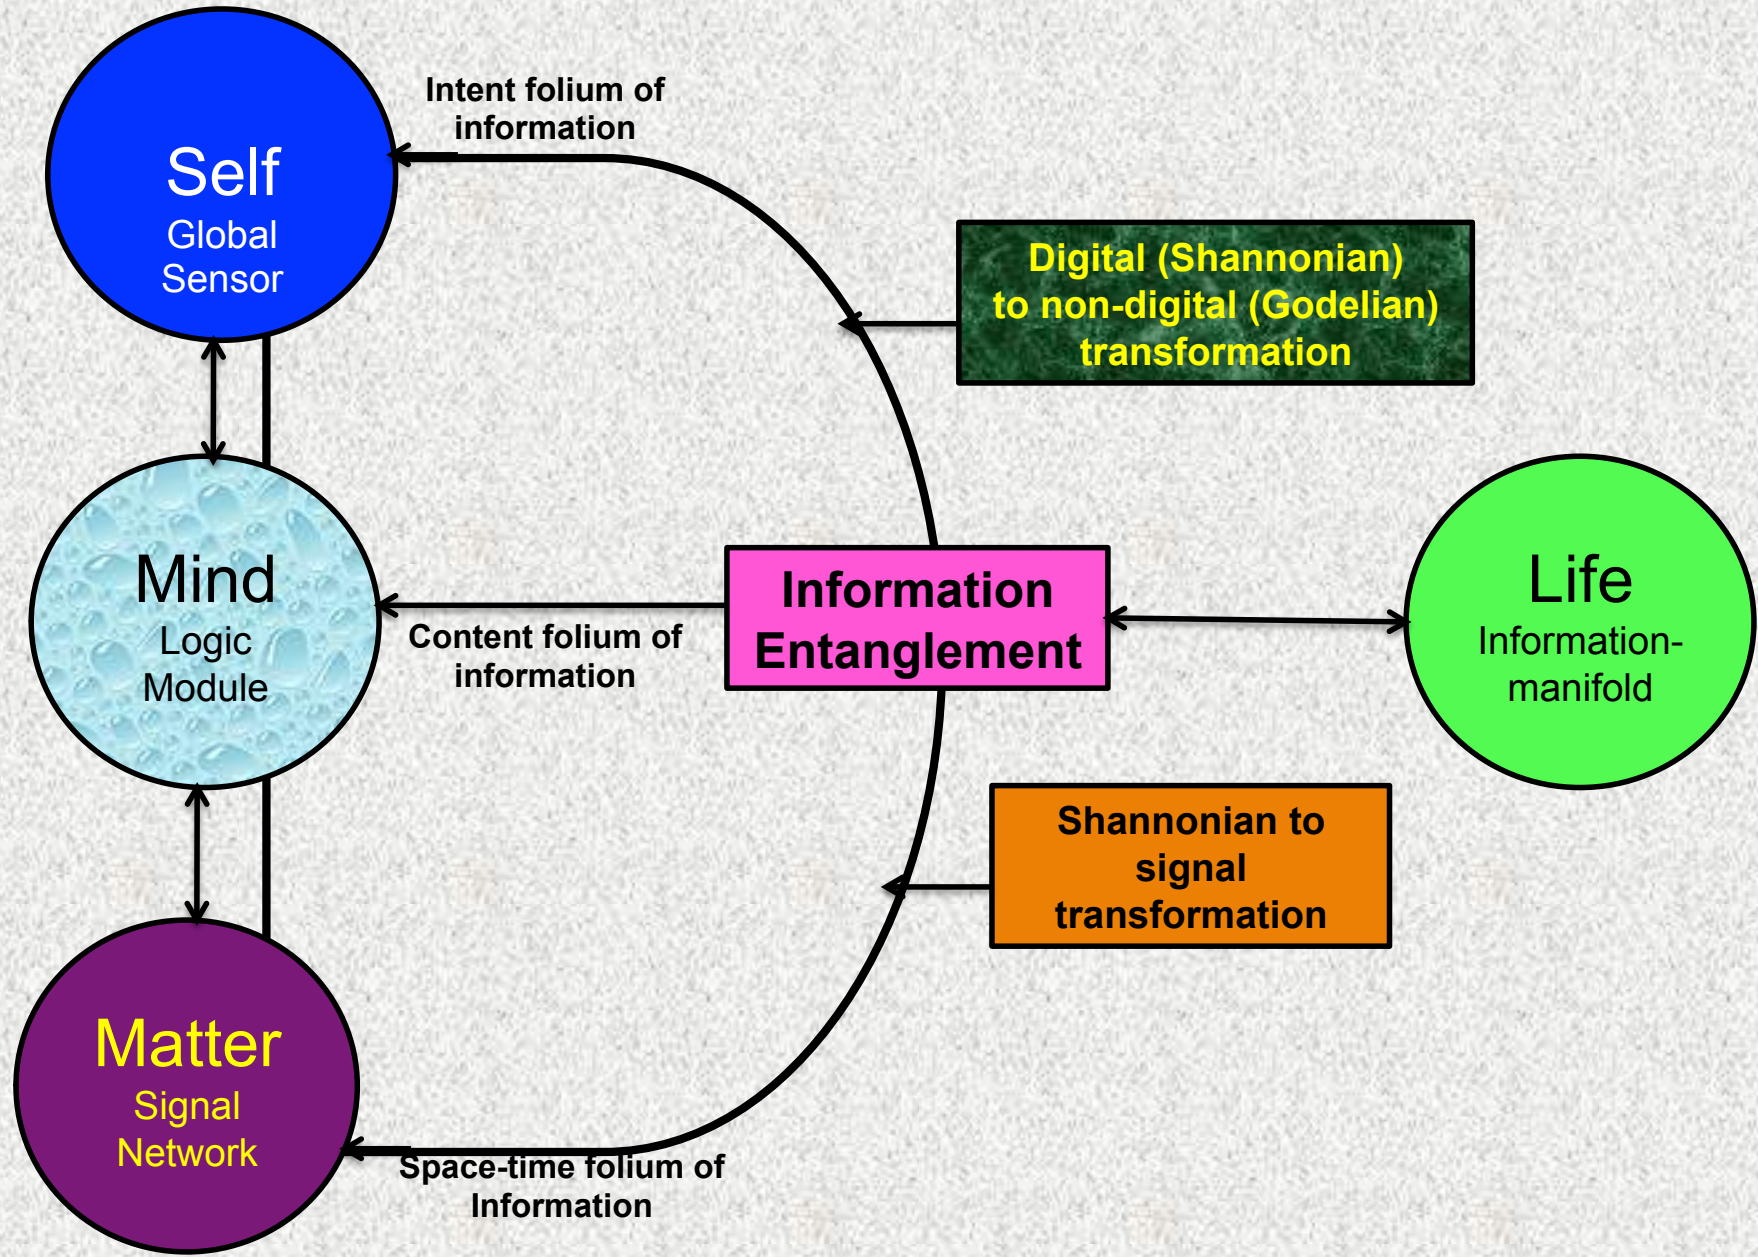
Self
Global Sensor

Intent folium of information

Digital (Shannonian) to non-digital (Godelian) transformation

Mind
Logic Module

Content folium of information

Information Entanglement

Life
Information-manifold

Shannonian to signal transformation

Matter
Signal Network

Space-time folium of Information